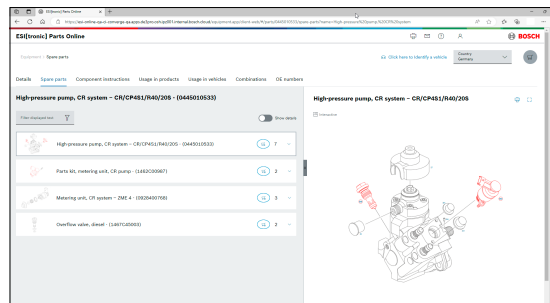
ESI[tronic] Parts Online

https://esi-online-qa-ci.cmnerga-qa.azpp.de/pro.csh.pd001.internal.bosch.cloud/equipment-app/bosch-web/#/parts/0445010533/spare-parts?name=High-pressure%20pump%20CR%20system

ESI[tronic] Parts Online

BOSCH

Equipment / Spare parts

Click here to identify a vehicle

Country
Germany

Details Spare parts Component instructions Usage in products Usage in vehicles Combinations OE numbers

High-pressure pump, CR system – CR/CP4S1/R40/20S – (0445010533)

Filter displayed lists

Show details

High-pressure pump, CR system – CR/CP4S1/R40/20S – (0445010533) 7

Parts Kit, metering unit, CR pump – (1462C00987) 2

Metering unit, CR system – ZME 4 – (0928400768) 3

Overflow valve, diesel – (1467C40003) 2

High-pressure pump, CR system – CR/CP4S1/R40/20S

Interactive